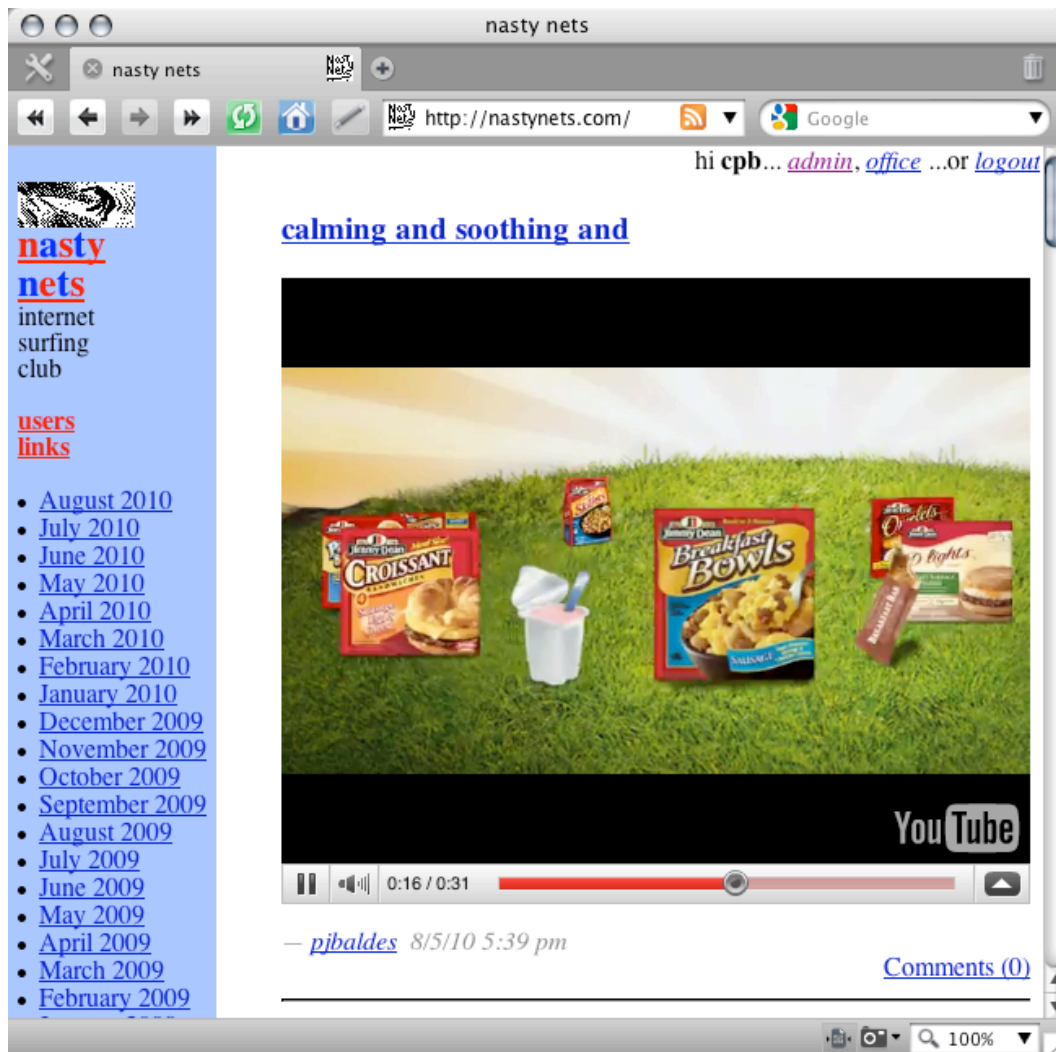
nasty nets

nasty nets

http://nastynets.com/

Google

hi **cpb**... admin, office ...or logout

nasty nets
internet surfing club

users
links

- August 2010
- July 2010
- June 2010
- May 2010
- April 2010
- March 2010
- February 2010
- January 2010
- December 2009
- November 2009
- October 2009
- September 2009
- August 2009
- July 2009
- June 2009
- May 2009
- April 2009
- March 2009
- February 2009

calming and soothing and

Jimmy Dean CROISSANT

Jimmy Dean Breakfast Bowls SAUSAGE

Omelets

D lights

BREAKFAST BAR

YouTube

0:16 / 0:31

— pjbaldes 8/5/10 5:39 pm

Comments (0)

100%